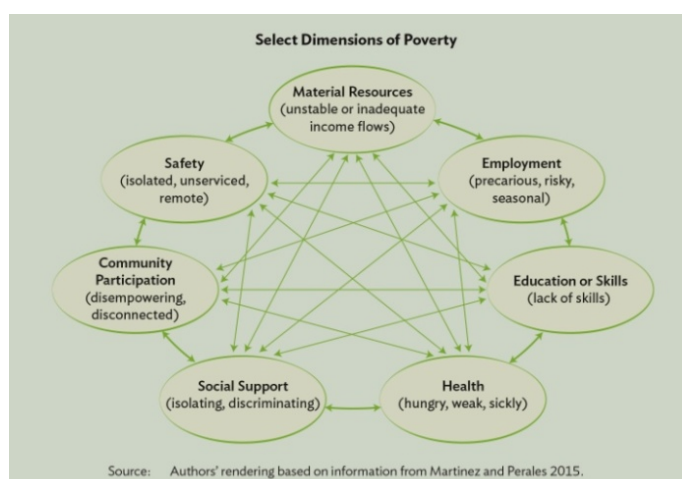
Select Dimensions of Poverty

Material Resources
(unstable or inadequate income flows)

Safety
(isolated, unserviced, remote)

Employment
(precarious, risky, seasonal)

Community Participation
(disempowering, disconnected)

Education or Skills
(lack of skills)

Social Support
(isolating, discriminating)

Health
(hungry, weak, sickly)

Source: Authors' rendering based on information from Martinez and Perales 2015.